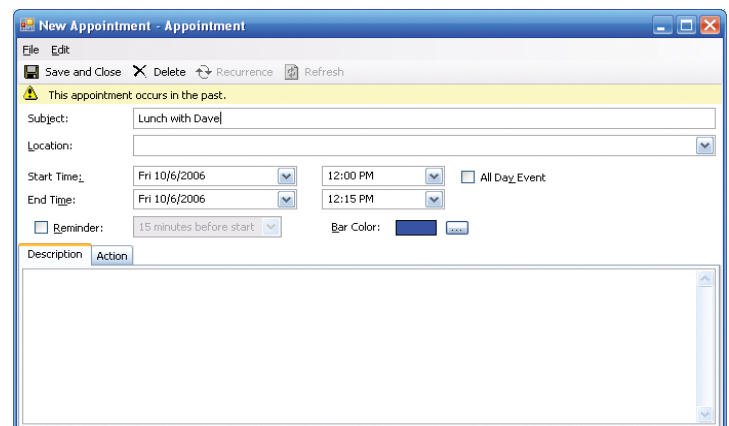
New Appointment - Appointment

File Edit

Save and Close Delete Recurrence Refresh

This appointment occurs in the past.

Subject: Lunch with Dave

Location:

Start Time: Fri 10/6/2006 12:00 PM All Day Event

End Time: Fri 10/6/2006 12:15 PM

Reminder: 15 minutes before start Bar Color: ...

Description Action